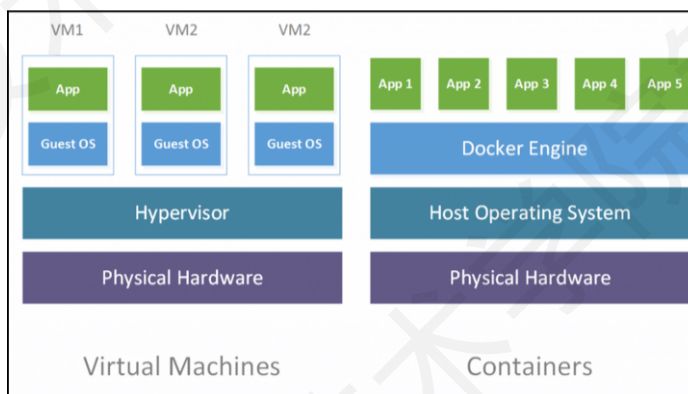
VM1 VM2 VM2

App App App

Guest OS Guest OS Guest OS

Hypervisor

Physical Hardware

App 1 App 2 App 3 App 4 App 5

Docker Engine

Host Operating System

Physical Hardware

Virtual Machines

Containers